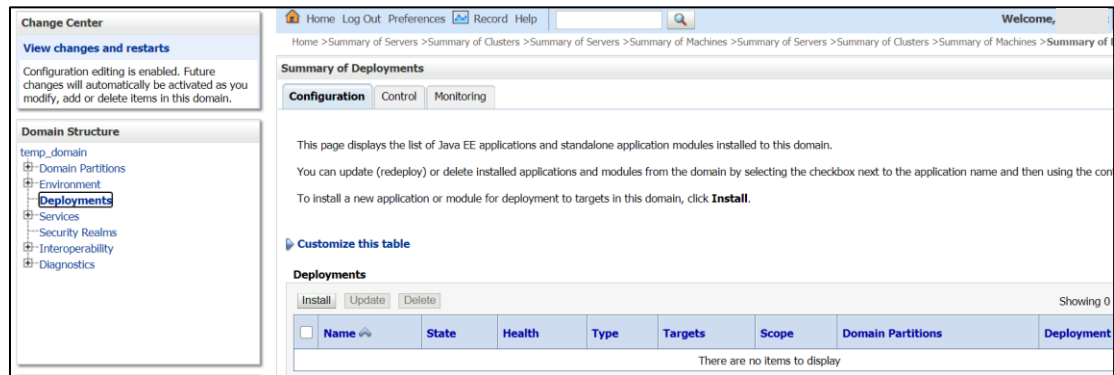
Change Center

View changes and restarts

Configuration editing is enabled. Future changes will automatically be activated as you modify, add or delete items in this domain.

Domain Structure

temp_domain
Domain Partitions
Environment
Deployments
Services
Security Realms
Interoperability
Diagnostics

Home Log Out Preferences Record Help

Welcome,

Home >Summary of Servers >Summary of Clusters >Summary of Servers >Summary of Machines >Summary of Servers >Summary of Clusters >Summary of Machines >Summary of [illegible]

Summary of Deployments

Configuration | Control | Monitoring

This page displays the list of Java EE applications and standalone application modules installed to this domain.

You can update (redeploy) or delete installed applications and modules from the domain by selecting the checkbox next to the application name and then using the con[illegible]

To install a new application or module for deployment to targets in this domain, click **Install**.

Customize this table

Deployments

Install | Update | Delete

Showing 0

| | Name | State | Health | Type | Targets | Scope | Domain Partitions | Deployment |
|---|---|---|---|---|---|---|---|---|
| There are no items to display | | | | | | | | |